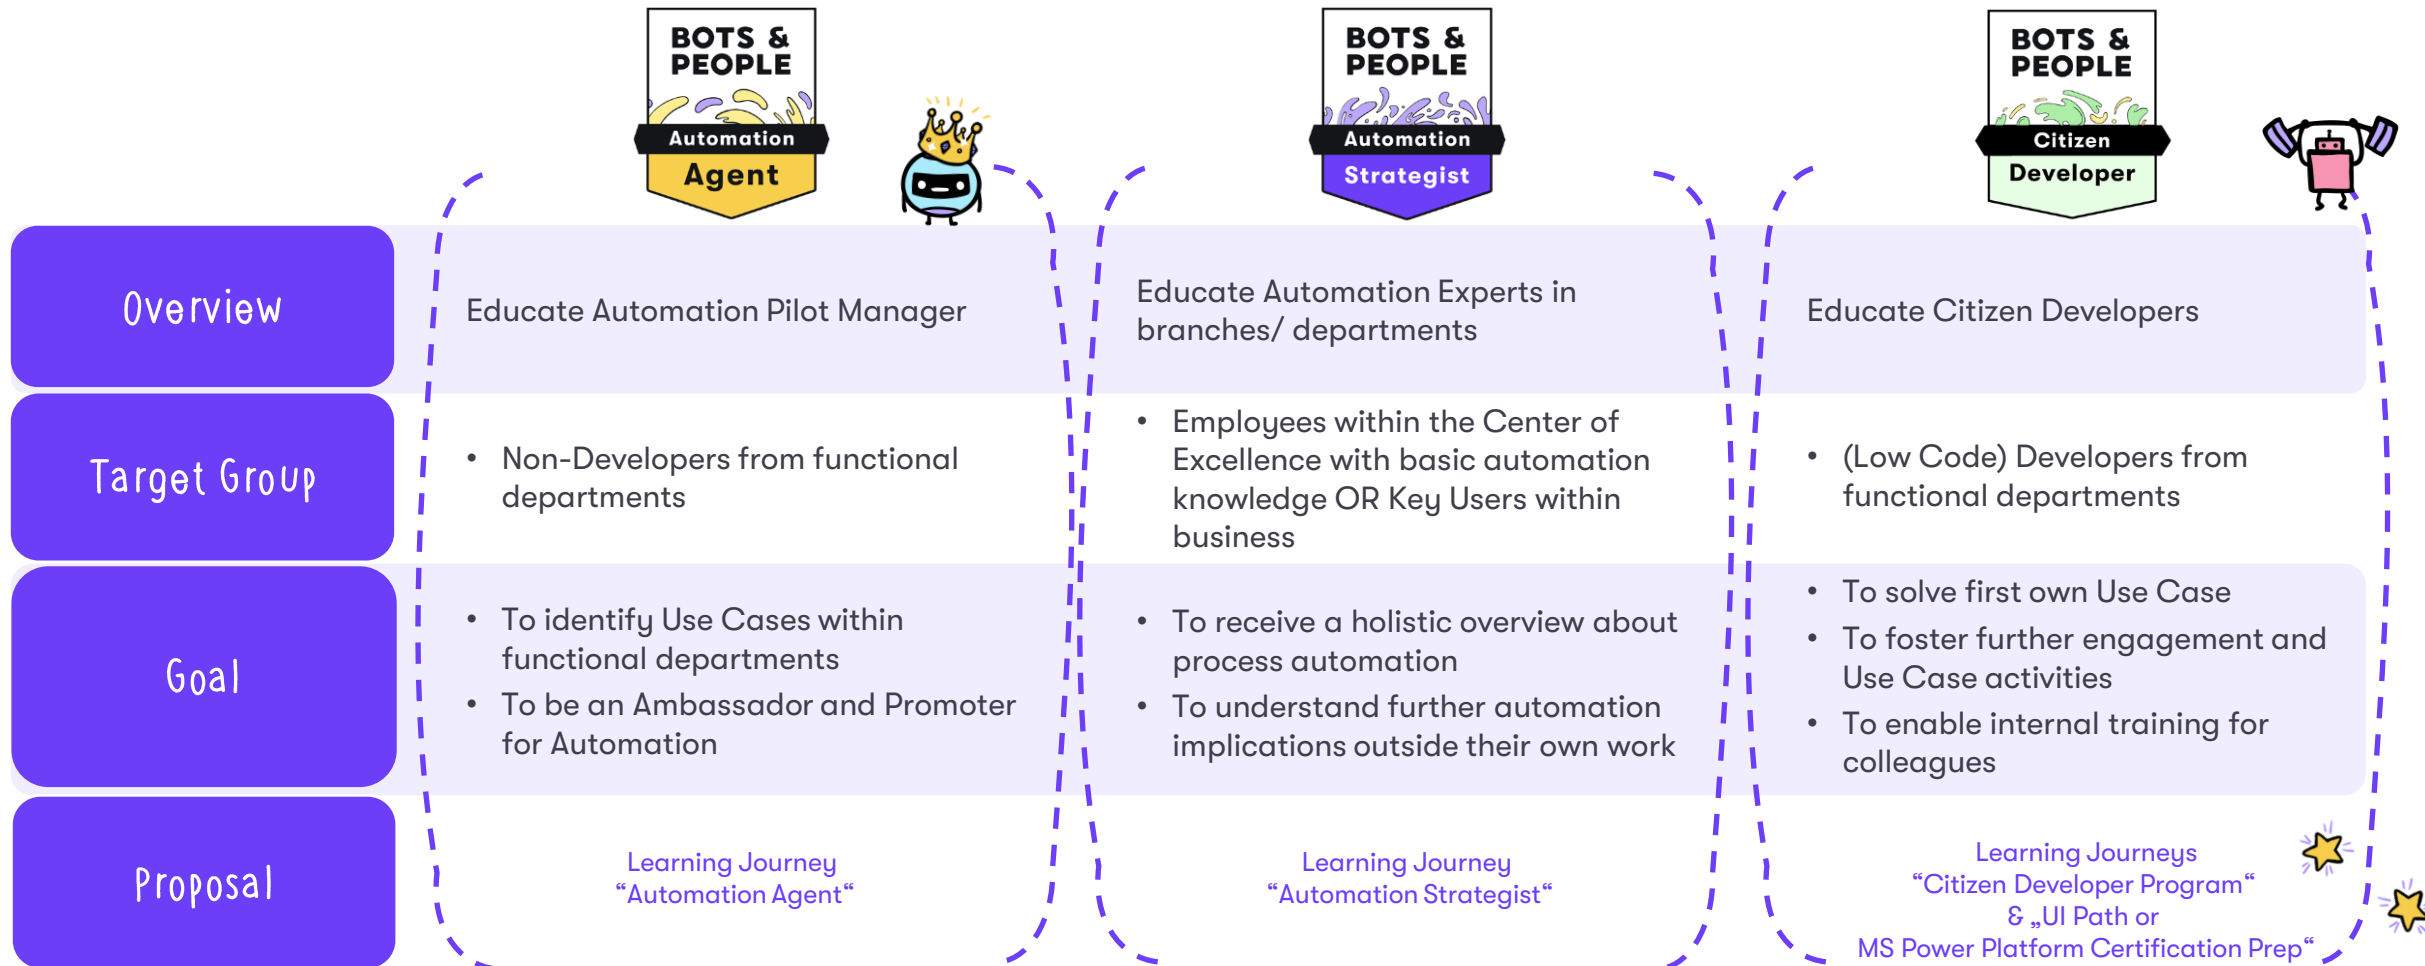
BOTS & PEOPLE
Automation
Agent

BOTS & PEOPLE
Automation
Strategist

BOTS & PEOPLE
Citizen
Developer

| | | | |
|---|---|---|---|
| Overview | Educate Automation Pilot Manager | Educate Automation Experts in branches/ departments | Educate Citizen Developers |
| Target Group | • Non-Developers from functional departments | • Employees within the Center of Excellence with basic automation knowledge OR Key Users within business | • (Low Code) Developers from functional departments |
| Goal | • To identify Use Cases within functional departments<br>• To be an Ambassador and Promoter for Automation | • To receive a holistic overview about process automation<br>• To understand further automation implications outside their own work | • To solve first own Use Case<br>• To foster further engagement and Use Case activities<br>• To enable internal training for colleagues |
| Proposal | Learning Journey “Automation Agent“ | Learning Journey “Automation Strategist“ | Learning Journeys “Citizen Developer Program“ & „UI Path or MS Power Platform Certification Prep“ |